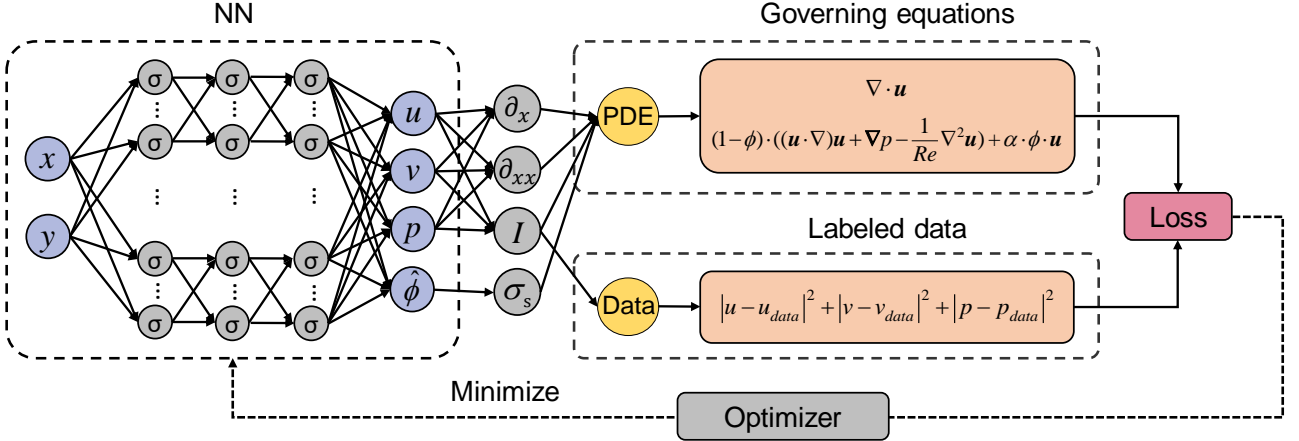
NN

Governing equations

$x$

$y$

σ σ σ

⋮ ⋮ ⋮

σ σ σ

⋮ ⋮ ⋮

σ σ σ

⋮ ⋮ ⋮

σ σ σ

$u$

$v$

$p$

$\hat{\phi}$

$\partial_x$

$\partial_{xx}$

$I$

$\sigma_s$

PDE

$\nabla \cdot \boldsymbol{u}$

$(1-\phi)\cdot((\boldsymbol{u}\cdot\nabla)\boldsymbol{u}+\boldsymbol{\nabla}p-\frac{1}{Re}\nabla^2\boldsymbol{u})+\alpha\cdot\phi\cdot\boldsymbol{u}$

Labeled data

Data

$|u-u_{data}|^2+|v-v_{data}|^2+|p-p_{data}|^2$

Loss

Minimize

Optimizer